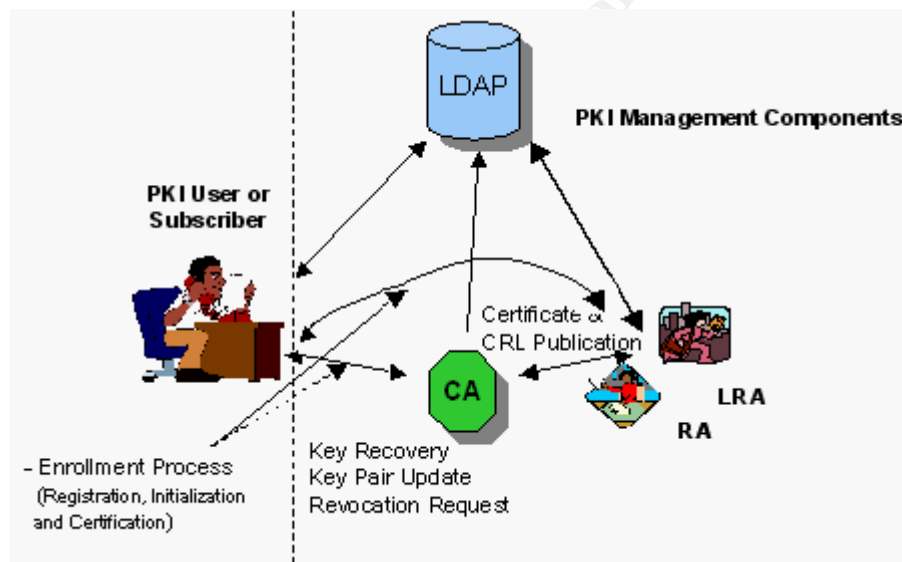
LDAP

PKI Management Components

PKI User or Subscriber

Certificate &
CRL Publication

CA

LRA

RA

- Enrollment Process
(Registration, Initialization and Certification)

Key Recovery
Key Pair Update
Revocation Request